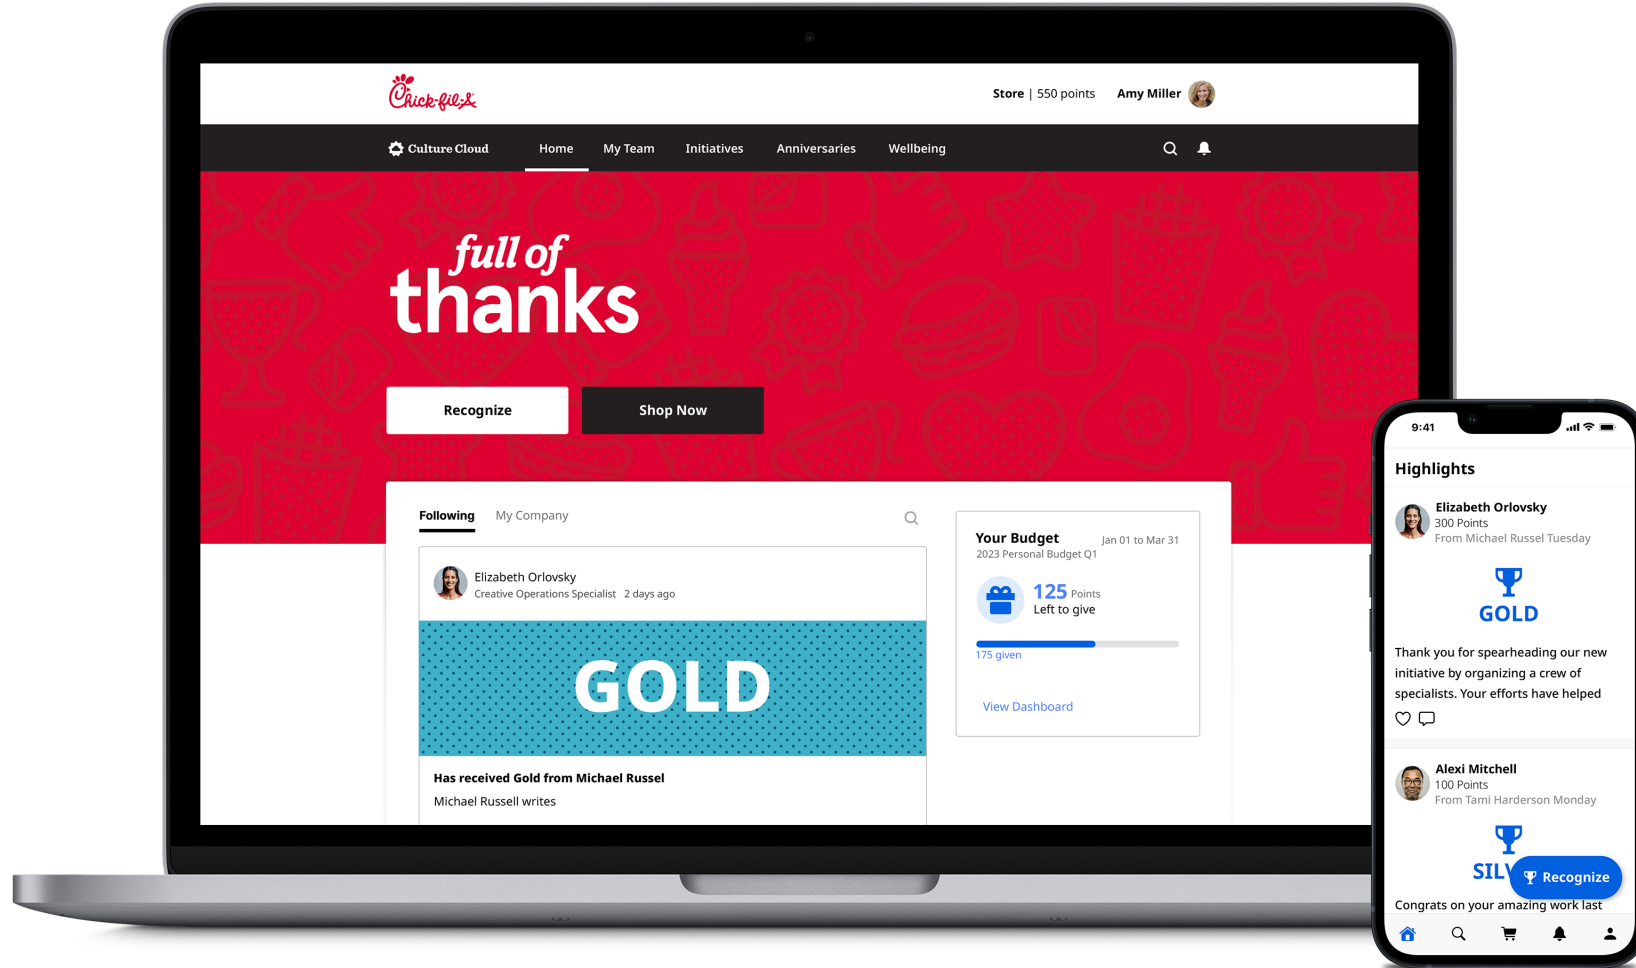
Chick-fil-A

Store | 550 points Amy Miller

Culture Cloud Home My Team Initiatives Anniversaries Wellbeing

full of thanks

Recognize Shop Now

Following My Company

Elizabeth Orlovsky
Creative Operations Specialist 2 days ago

GOLD

Has received Gold from Michael Russel

Michael Russell writes

Your Budget Jan 01 to Mar 31
2023 Personal Budget Q1

125 Points
Left to give

175 given

View Dashboard

9:41

Highlights

Elizabeth Orlovsky
300 Points
From Michael Russel Tuesday

GOLD

Thank you for spearheading our new initiative by organizing a crew of specialists. Your efforts have helped

Alexi Mitchell
100 Points
From Tami Harderson Monday

SIL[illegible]

Recognize

Congrats on your amazing work last